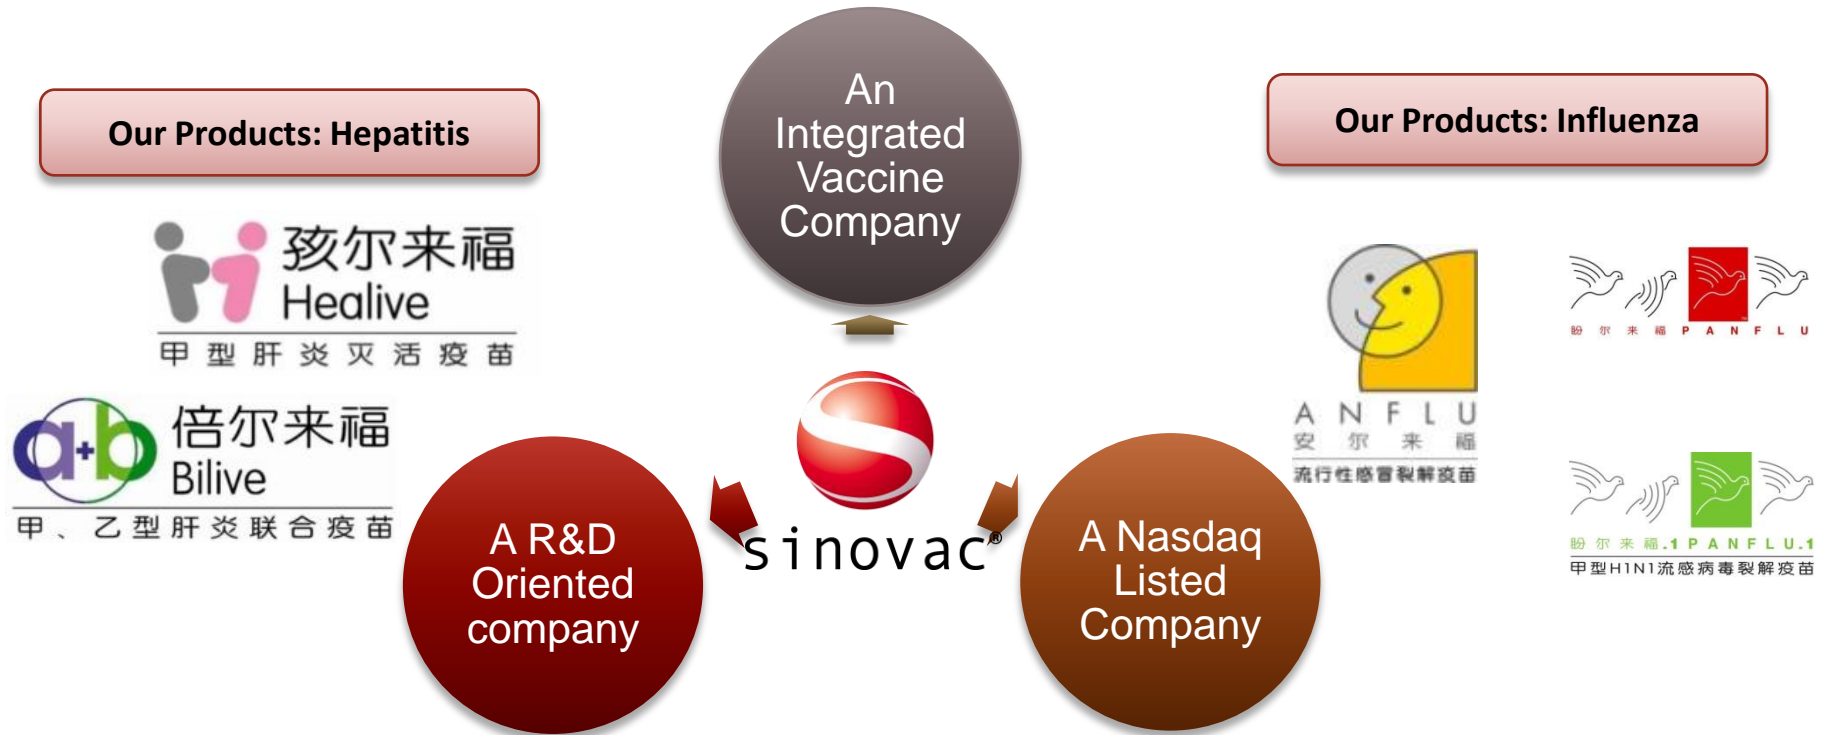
Our Products: Hepatitis

An Integrated Vaccine Company

Our Products: Influenza

孩尔来福
Healive
甲型肝炎灭活疫苗

倍尔来福
Bilive
甲、乙型肝炎联合疫苗

sinovac®

A R&D Oriented company

A Nasdaq Listed Company

ANFLU
安尔来福
流行性感冒裂解疫苗

盼尔来福 PANFLU

盼尔来福.1 PANFLU.1
甲型H1N1流感病毒裂解疫苗